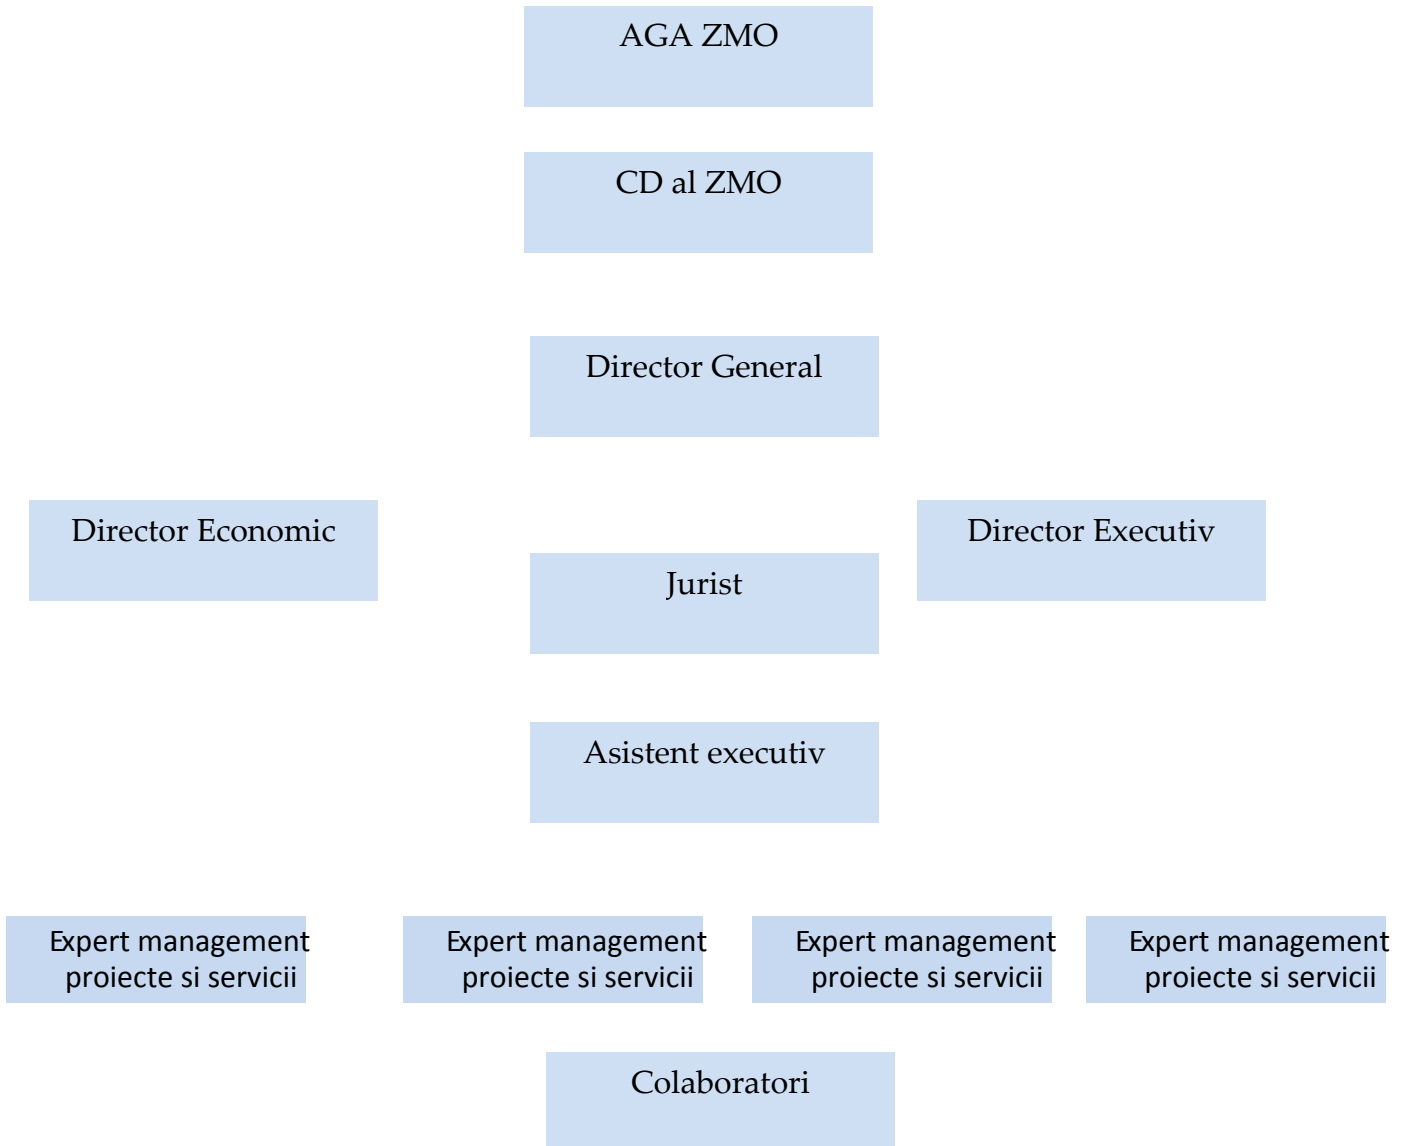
AGA ZMO

CD al ZMO

Director General

Director Economic

Director Executiv

Jurist

Asistent executiv

Expert management proiecte si servicii

Expert management proiecte si servicii

Expert management proiecte si servicii

Expert management proiecte si servicii

Colaboratori